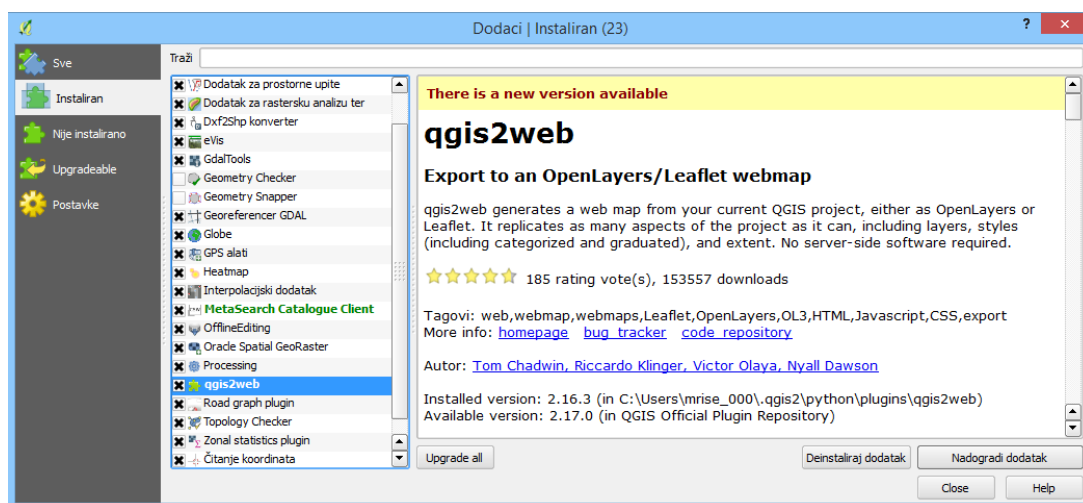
Dodaci | Instaliran (23)

?

Sve
Instaliran
Nije instalirano
Upgradeable
Postavke

Traži

Dodatak za prostorne upite
Dodatak za rastersku analizu ter
Dxf2Shp konverter
eVis
GdalTools
Geometry Checker
Geometry Snapper
Georeferencer GDAL
Globe
GPS alati
Heatmap
Interpolacijski dodatak
MetaSearch Catalogue Client
OfflineEditing
Oracle Spatial GeoRaster
Processing
qgis2web
Road graph plugin
Topology Checker
Zonal statistics plugin
Čitanje koordinata

There is a new version available

qgis2web

Export to an OpenLayers/Leaflet webmap

qgis2web generates a web map from your current QGIS project, either as OpenLayers or Leaflet. It replicates as many aspects of the project as it can, including layers, styles (including categorized and graduated), and extent. No server-side software required.

185 rating vote(s), 153557 downloads

Tagovi: web,webmap,webmaps,Leaflet,OpenLayers,OL3,HTML,Javascript,CSS,export
More info: homepage bug tracker code repository

Autor: Tom Chadwin, Riccardo Klinger, Victor Olaya, Nyall Dawson

Installed version: 2.16.3 (in C:\Users\mrise_000\.qgis2\python\plugins\qgis2web)
Available version: 2.17.0 (in QGIS Official Plugin Repository)

Upgrade all
Deinstaliraj dodatak
Nadogradi dodatak
Close
Help